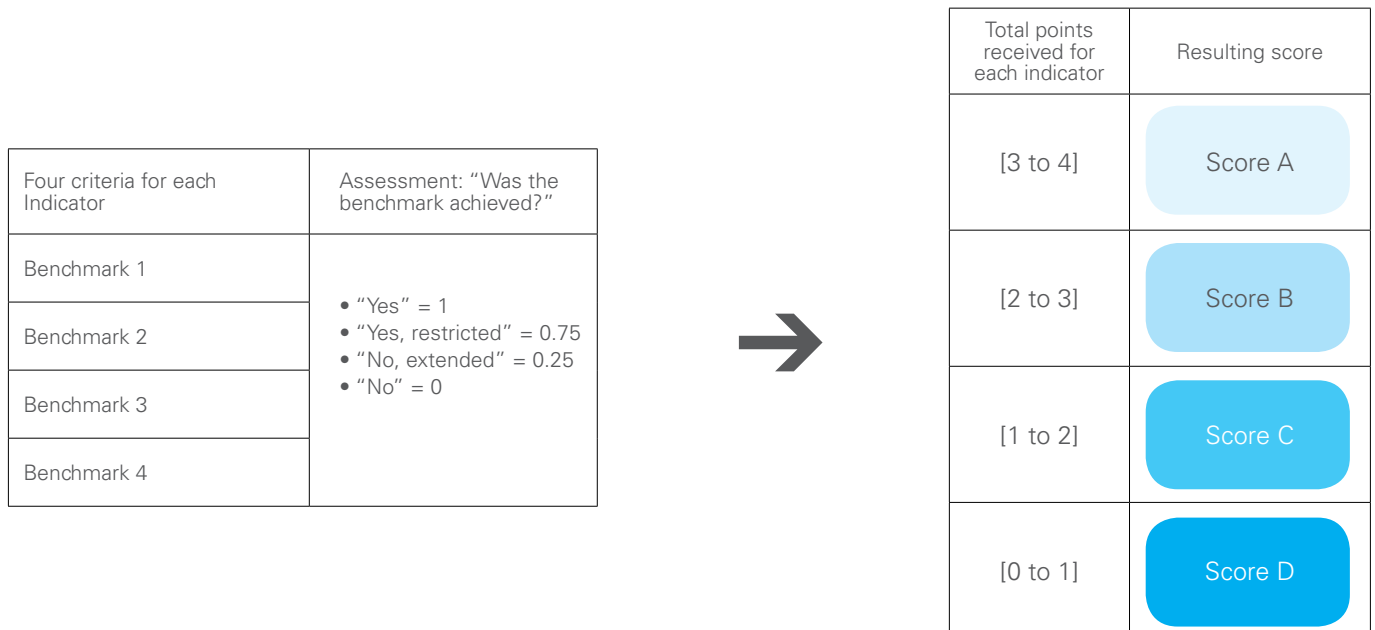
| Four criteria for each Indicator | Assessment: “Was the benchmark achieved?” |
|---|---|
| Benchmark 1 | • “Yes” = 1 • “Yes, restricted” = 0.75 • “No, extended” = 0.25 • “No” = 0 |
| Benchmark 2 | |
| Benchmark 3 | |
| Benchmark 4 | |

| Total points received for each indicator | Resulting score |
|---|---|
| [3 to 4] | Score A |
| [2 to 3] | Score B |
| [1 to 2] | Score C |
| [0 to 1] | Score D |